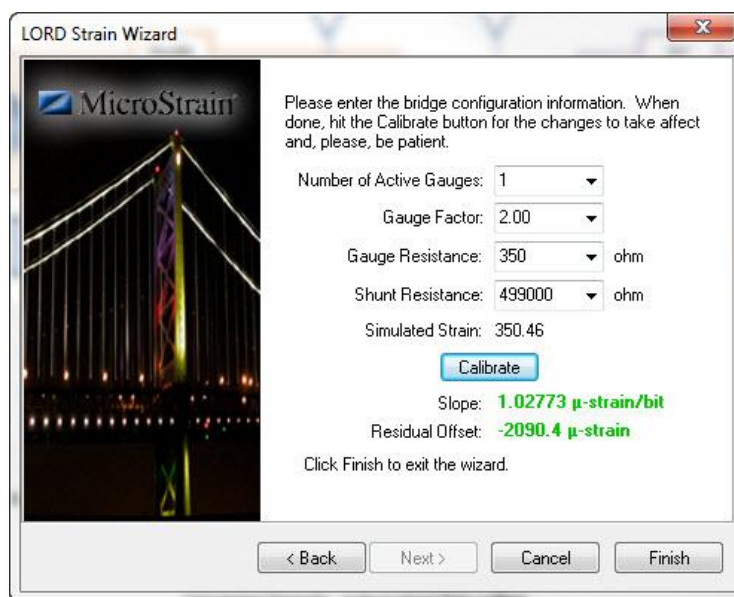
LORD Strain Wizard

MicroStrain

Please enter the bridge configuration information. When done, hit the Calibrate button for the changes to take affect and, please, be patient.

Number of Active Gauges: 1

Gauge Factor: 2.00

Gauge Resistance: 350 ohm

Shunt Resistance: 499000 ohm

Simulated Strain: 350.46

Calibrate

Slope: 1.02773 µ-strain/bit

Residual Offset: -2090.4 µ-strain

Click Finish to exit the wizard.

< Back

Next >

Cancel

Finish